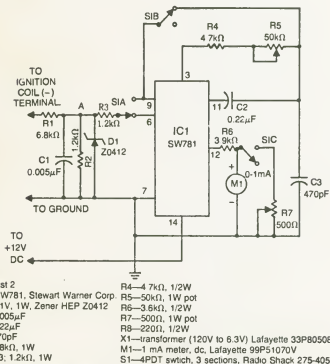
SIB
R4
4.7kΩ
R5
50kΩ
3
TO IGNITION COIL (-) TERMINAL
A
R3 1.2kΩ
SIA
9
6
11
C2
0.22μF
R1 6.8kΩ
1.2kΩ
R2
D1 DZ0412
IC1
SW781
R6 3.9kΩ
12
SIC
C1 0.005μF
M1
0-1mA
C3 470pF
7
TO GROUND
R7 500Ω
14
TO +12V DC

st 2
W781, Stewart Warner Corp
1V, 1W, Zener HEP Z0412
005μF
22μF
70pF
8kΩ, 1W
3; 1.2kΩ, 1W

R4—4.7kΩ, 1/2W
R5—50kΩ, 1W pot
R6—3.6kΩ, 1/2W
R7—500Ω, 1W pot
R8—220Ω, 1/2W
X1—transformer (120V to 6.3V) Lafayette 33P80508
M1—1 mA meter, dc, Lafayette 99P51070V
S1—4PDT switch, 3 sections, Radio Shack 275-405